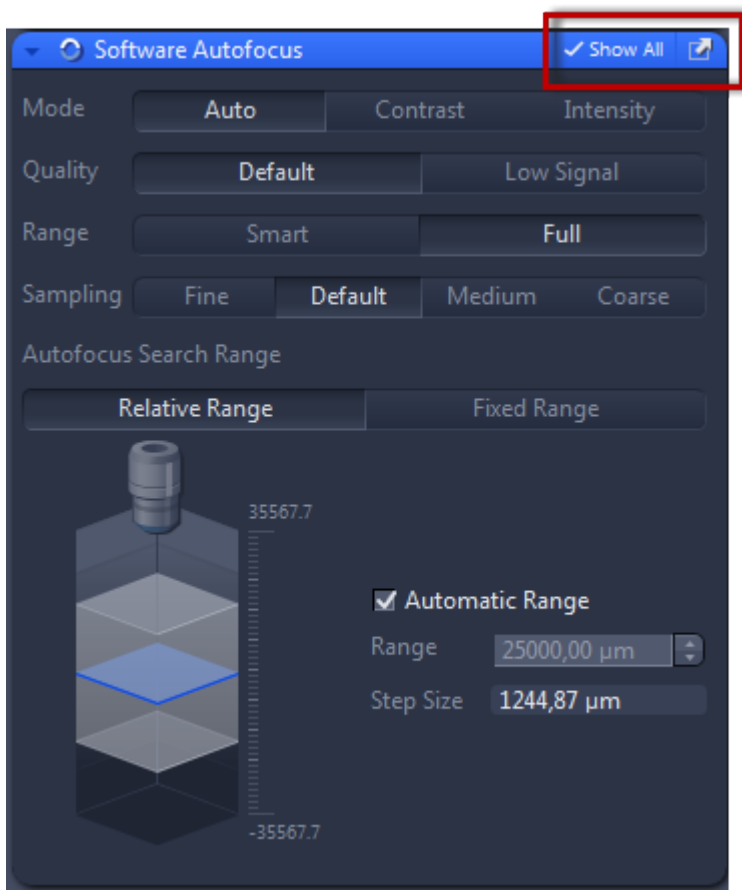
Software Autofocus

Show All

Mode Auto Contrast Intensity

Quality Default Low Signal

Range Smart Full

Sampling Fine Default Medium Coarse

Autofocus Search Range

Relative Range Fixed Range

35567.7

-35567.7

Automatic Range

Range 25000,00 µm

Step Size 1244,87 µm